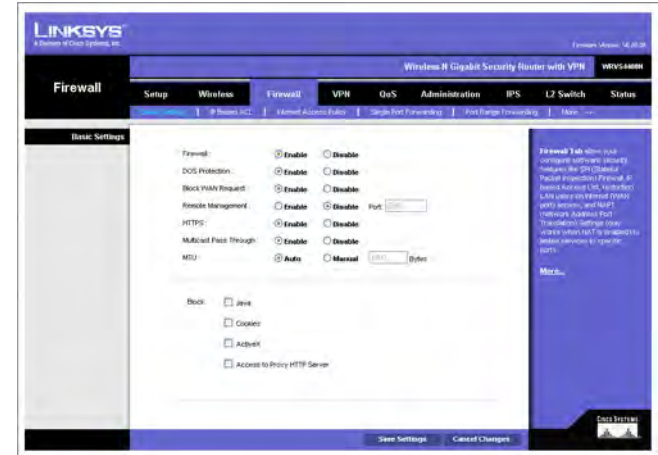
LINKSYS®
A Division of Cisco Systems, Inc.

Firmware Version: 1.0.0.00

Wireless-N Gigabit Security Router with VPN WRVS4400N

Firewall

Setup | Wireless | Firewall | VPN | QoS | Administration | IPS | L2 Switch | Status

Basic Settings | IP Based ACL | Internet Access Rules | Single Port Forwarding | Port Range Forwarding | More...

Basic Settings

Firewall: Enable Disable
DOS Protection: Enable Disable
Block WAN Request: Enable Disable
Remote Management: Enable Disable Port: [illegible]
HTTPS: Enable Disable
Multicast Pass Through: Enable Disable
MTU: Auto Manual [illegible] Bytes

Block: Java
Cookies
ActiveX
Access to Proxy HTTP Server

Firewall Tab allows your configure software security features the SPI (Stateful Packet Inspection) Firewall, IP Based Access List, Restricted LAN users to Internet (WAN) ports access, and NAPT (Network Address Port Translation) Settings (may works when NAT is enabled) to assign services to specific ports.

More...

Save Settings Cancel Changes

CISCO SYSTEMS